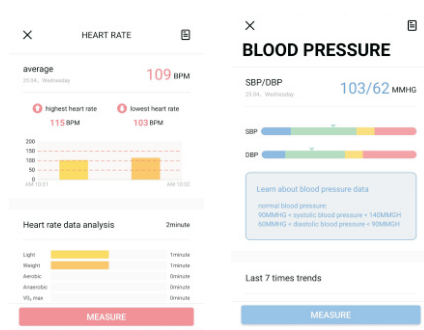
×
HEART RATE

average
25.04，Wednesday
109 BPM

highest heart rate
115 BPM

lowest heart rate
103 BPM

250
200
150
100
50
0

AM 10:01
AM 10:05

Heart rate data analysis
2minute

Light
1minute

Weight
1minute

Aerobic
0minute

Anaerobic
0minute

$VO_2$ max
0minute

MEASURE

×
BLOOD PRESSURE

SBP/DBP
25.04，Wednesday
103/62 MMHG

SBP

DBP

Learn about blood pressure data

normal blood pressure:
90MMHG < systolic blood pressure < 140MMGH
60MMHG < diastolic blood pressure < 90MMGH

Last 7 times trends

MEASURE